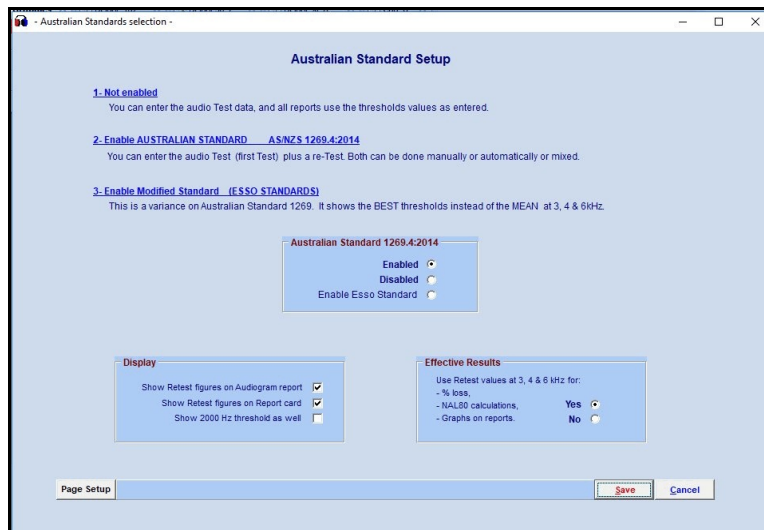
- Australian Standards selection -

Australian Standard Setup

1- Not enabled
You can enter the audio Test data, and all reports use the thresholds values as entered.

2- Enable AUSTRALIAN STANDARD AS/NZS 1269.4:2014
You can enter the audio Test (first Test) plus a re-Test. Both can be done manually or automatically or mixed.

3- Enable Modified Standard (ESSO STANDARDS)
This is a variance on Australian Standard 1269. It shows the BEST thresholds instead of the MEAN at 3, 4 & 6kHz.

Australian Standard 1269.4:2014
Enabled
Disabled
Enable Esso Standard

Display
Show Retest figures on Audiogram report
Show Retest figures on Report card
Show 2000 Hz threshold as well

Effective Results
Use Retest values at 3, 4 & 6 kHz for:
- % loss,
- NAL80 calculations,
- Graphs on reports.
Yes
No

Page Setup
Save
Cancel